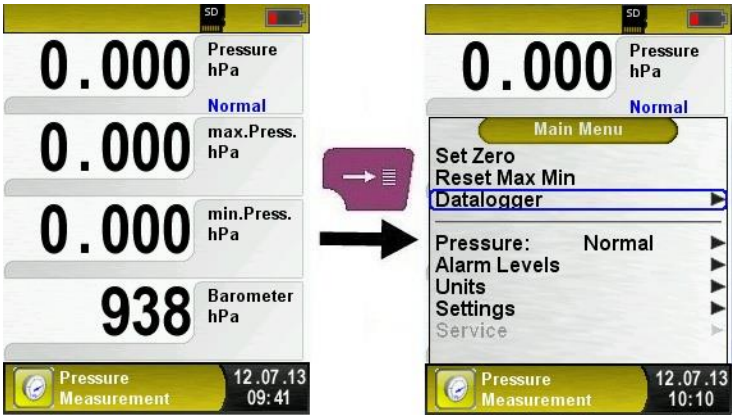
SD

0.000 Pressure hPa
Normal

0.000 max.Press. hPa

0.000 min.Press. hPa

938 Barometer hPa

Pressure Measurement
12.07.13
09:41

SD

0.000 Pressure hPa
Normal

Main Menu
Set Zero
Reset Max Min
Datalogger
Pressure: Normal
Alarm Levels
Units
Settings
Service

Pressure Measurement
12.07.13
10:10